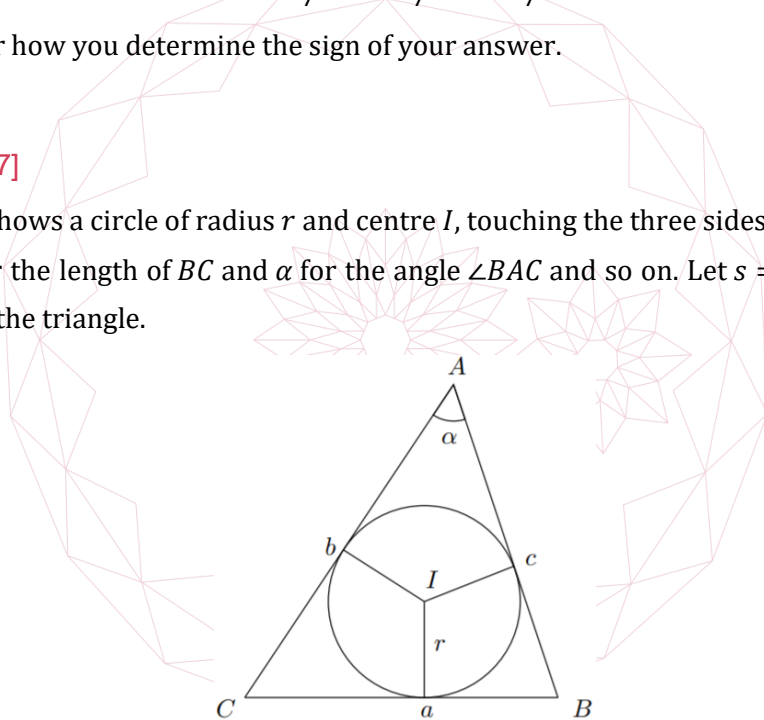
r how you determine the sign of your answer.

7]

hows a circle of radius $r$ and centre $I$, touching the three sides the length of $BC$ and $\alpha$ for the angle $\angle BAC$ and so on. Let $s$ = the triangle.

A

$\alpha$

b

c

I

r

C

a

B